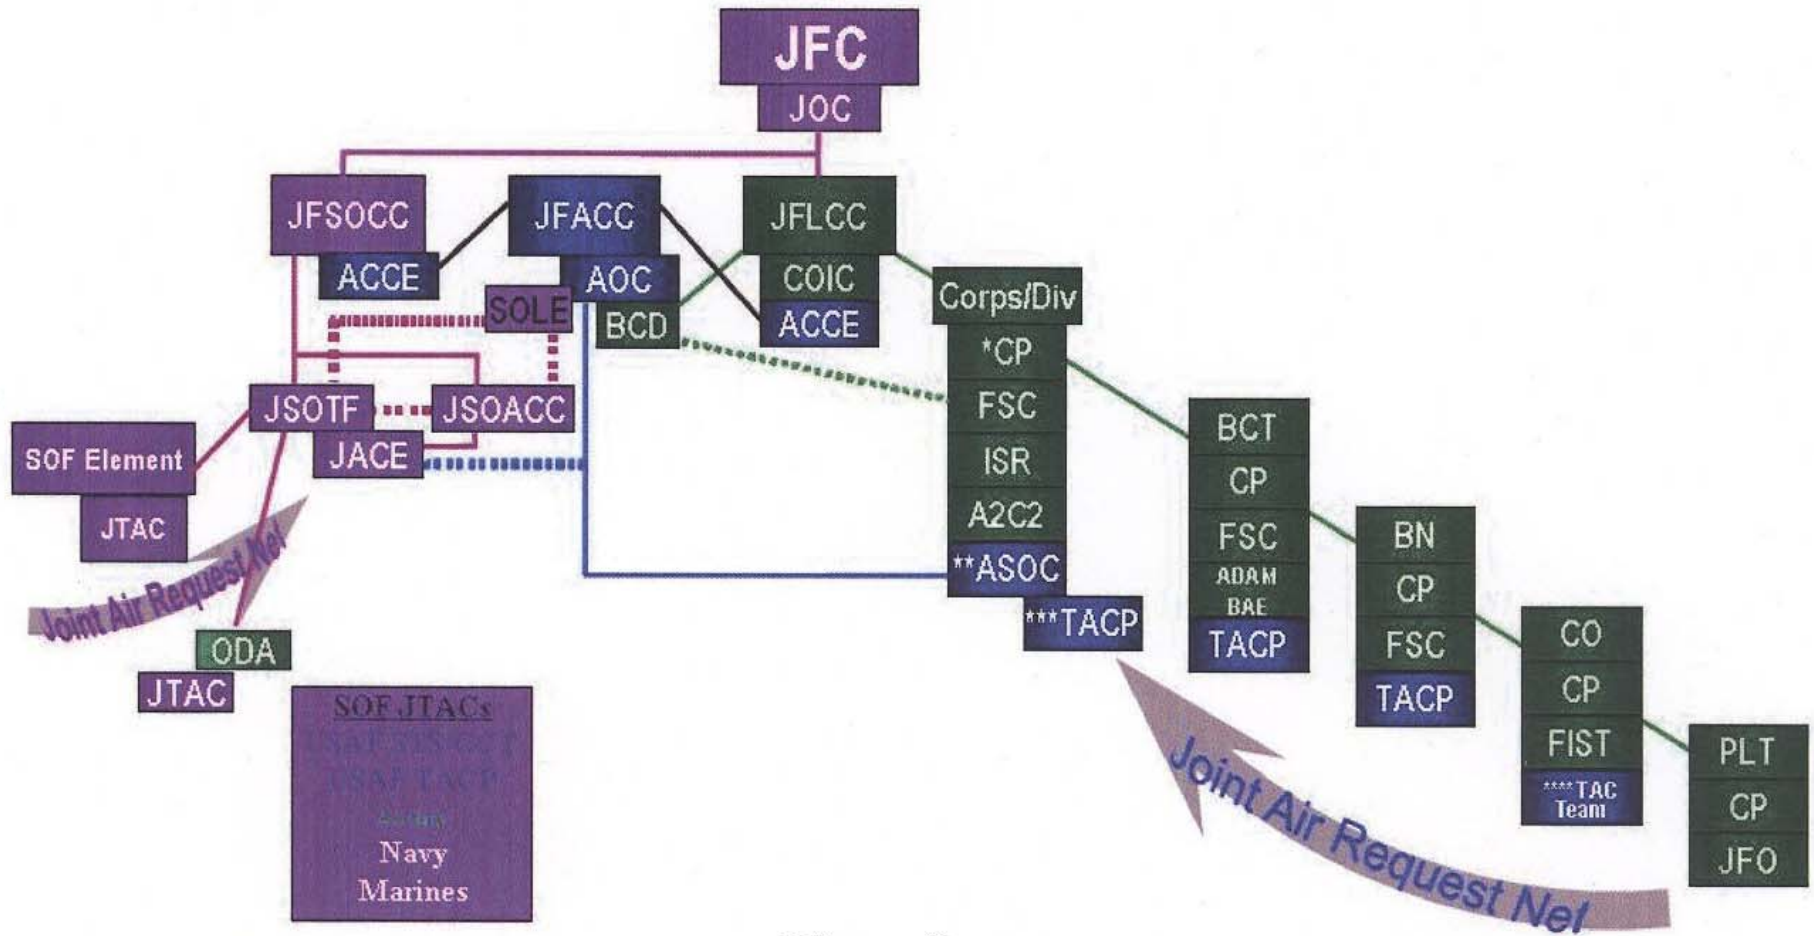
JFC
JOC

JFSOCC
ACCE
JFACC
AOC
SOLE
BCD
JFLCC
COIC
ACCE

Corps/Div
*CP
FSC
ISR
A2C2
**ASOC
***TACP

JSOTF
JSOACC
JACE
SOF Element
JTAC

BCT
CP
FSC
ADAM BAE
TACP

BN
CP
FSC
TACP

CO
CP
FIST
****TAC Team

PLT
CP
JFO

Joint Air Request Net
ODA
JTAC

SOF JTACs
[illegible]
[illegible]
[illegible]
Navy
Marines

Joint Air Request Net